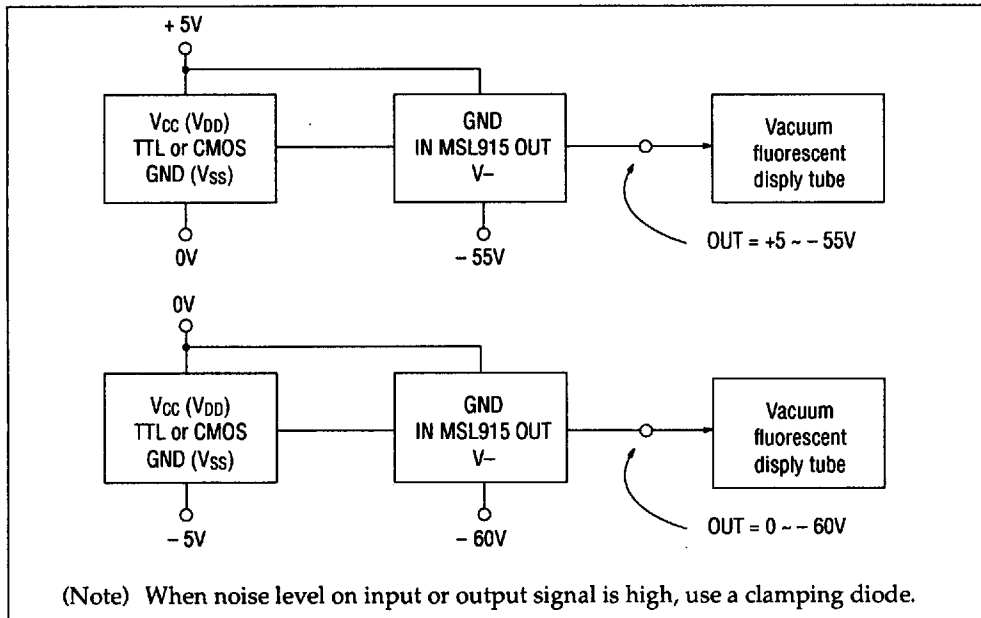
+ 5V

Vcc (VDD)
TTL or CMOS
GND (Vss)

0V

GND
IN MSL915 OUT
V–

– 55V

Vacuum fluorescent disply tube

OUT = +5 ~ – 55V

0V

Vcc (VDD)
TTL or CMOS
GND (Vss)

– 5V

GND
IN MSL915 OUT
V–

– 60V

Vacuum fluorescent disply tube

OUT = 0 ~ – 60V

(Note) When noise level on input or output signal is high, use a clamping diode.